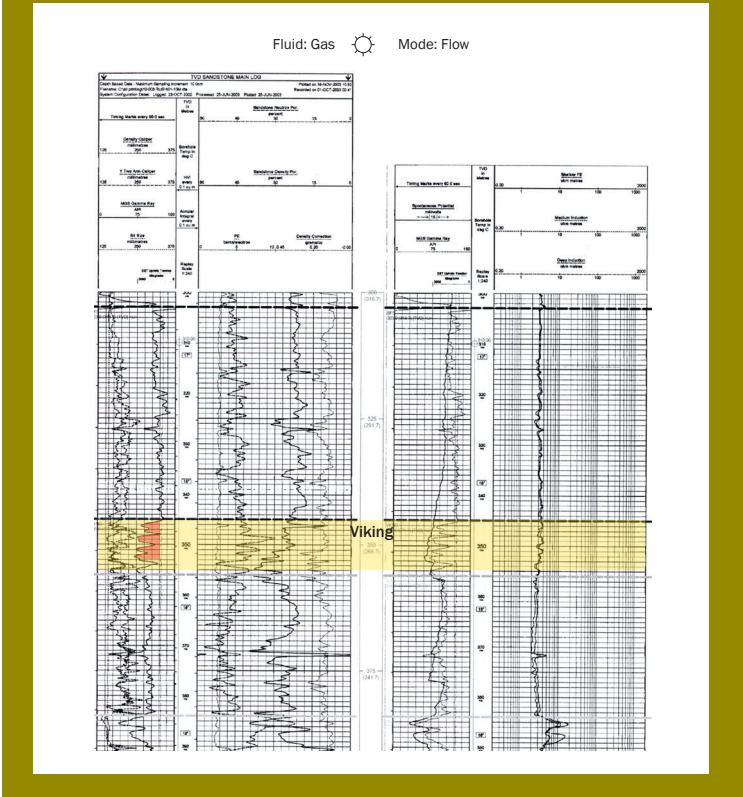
Fluid: Gas Mode: Flow

TVD SANDSTONE MAIN LOG

Timing Marks every 60.0 sec

Density Caliper
millimetres
125 250 375

Y Two Arm Caliper
millimetres
125 250 375

MGS Gamma Ray
API
0 75 150

Bit Size
millimetres
125 250 375

Sandstone Neutron Por.
percent
60 45 30 15 0

Sandstone Density Por.
percent
60 45 30 15 0

PE
barns/electron
0 5 10

Density Correction
grams/cc
-0.20 0.00 0.20

Timing Marks every 60.0 sec

Spontaneous Potential
millivolts

MGS Gamma Ray
API
0 75 150

Shallow FE
ohm-metres
0.20 2000

Medium Induction
ohm-metres
0.20 2000

Deep Induction
ohm-metres
0.20 2000

310

320

325
(291.7)

330

340

350

Viking

360

370

375
(241.7)

380